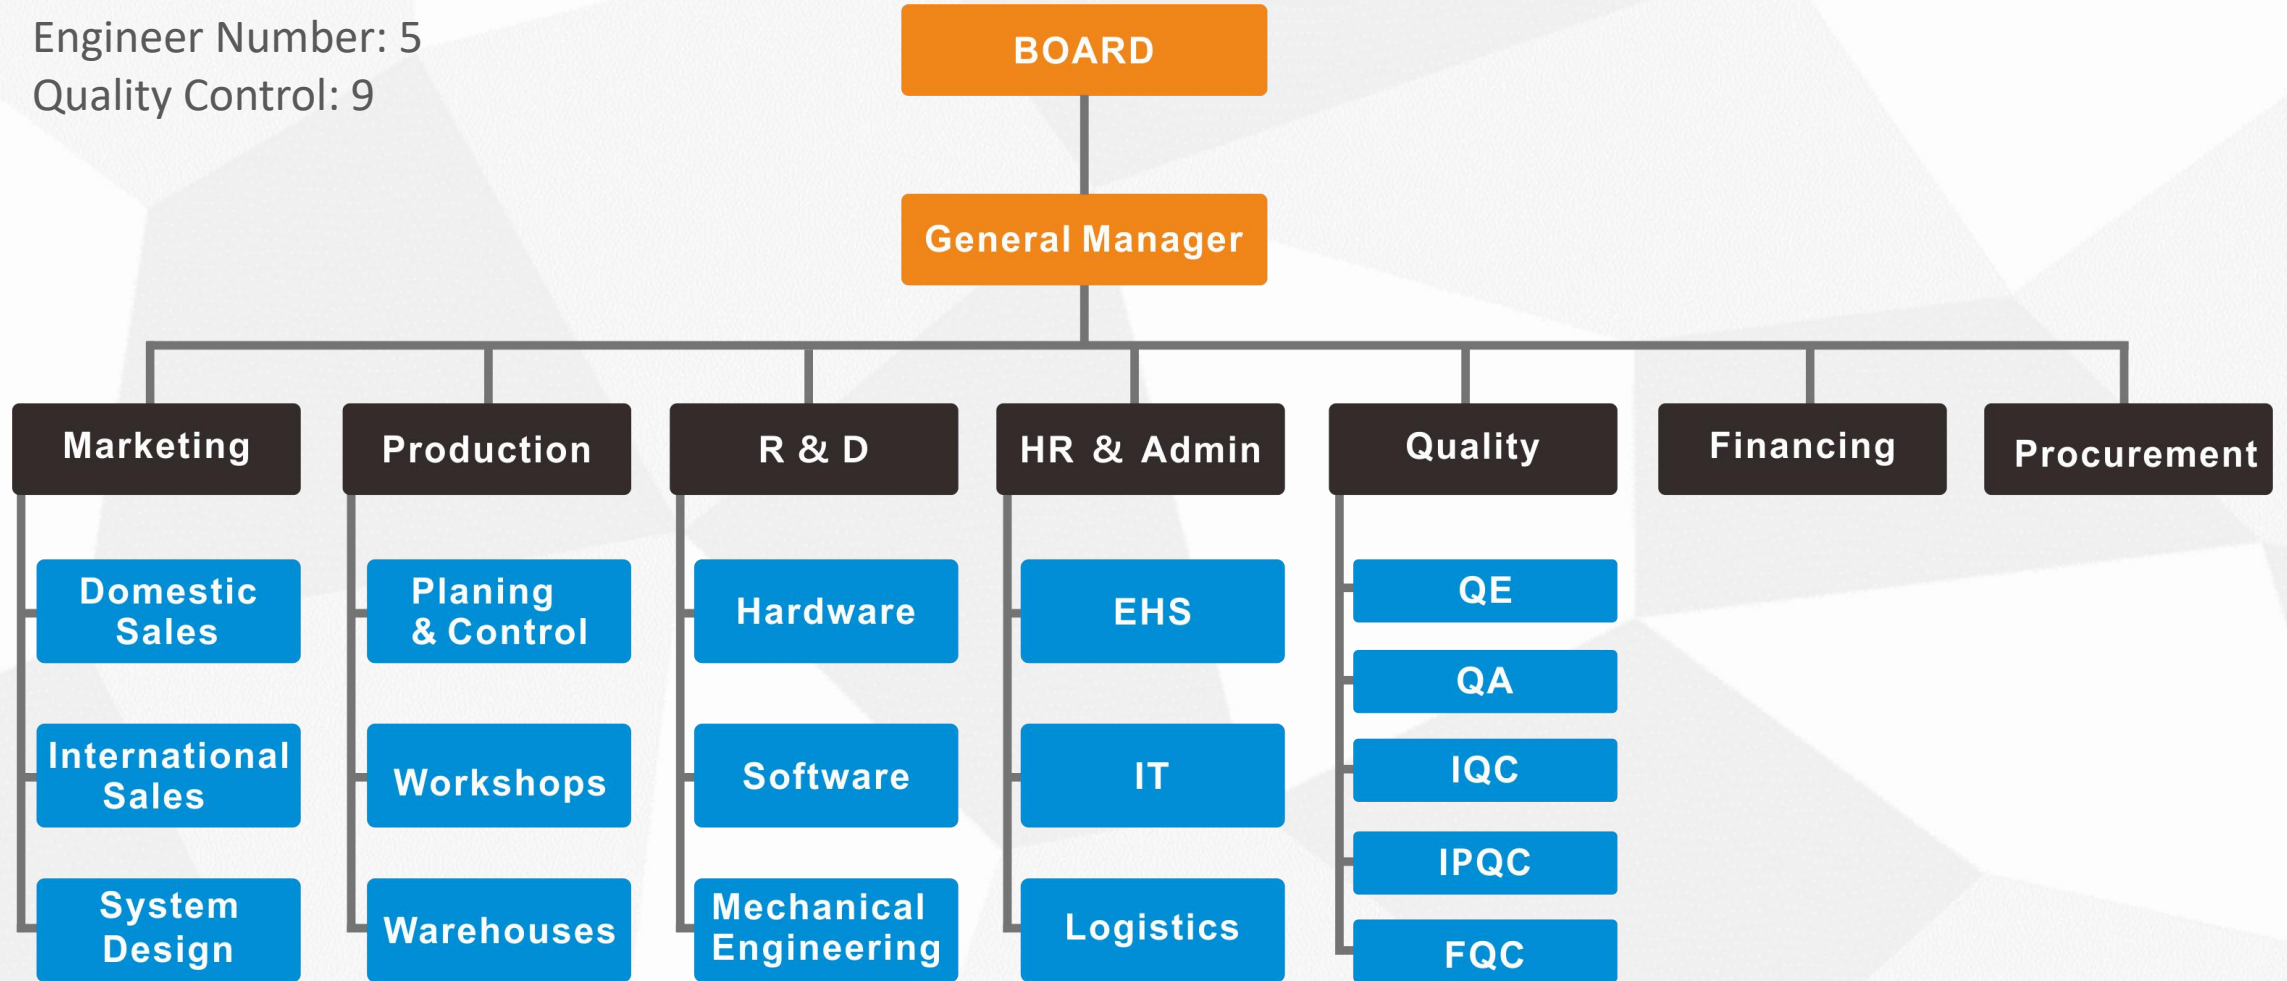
Engineer Number: 5
Quality Control: 9

BOARD

General Manager

Marketing

Domestic Sales

International Sales

System Design

Production

Planing & Control

Workshops

Warehouses

R & D

Hardware

Software

Mechanical Engineering

HR & Admin

EHS

IT

Logistics

Quality

QE

QA

IQC

IPQC

FQC

Financing

Procurement